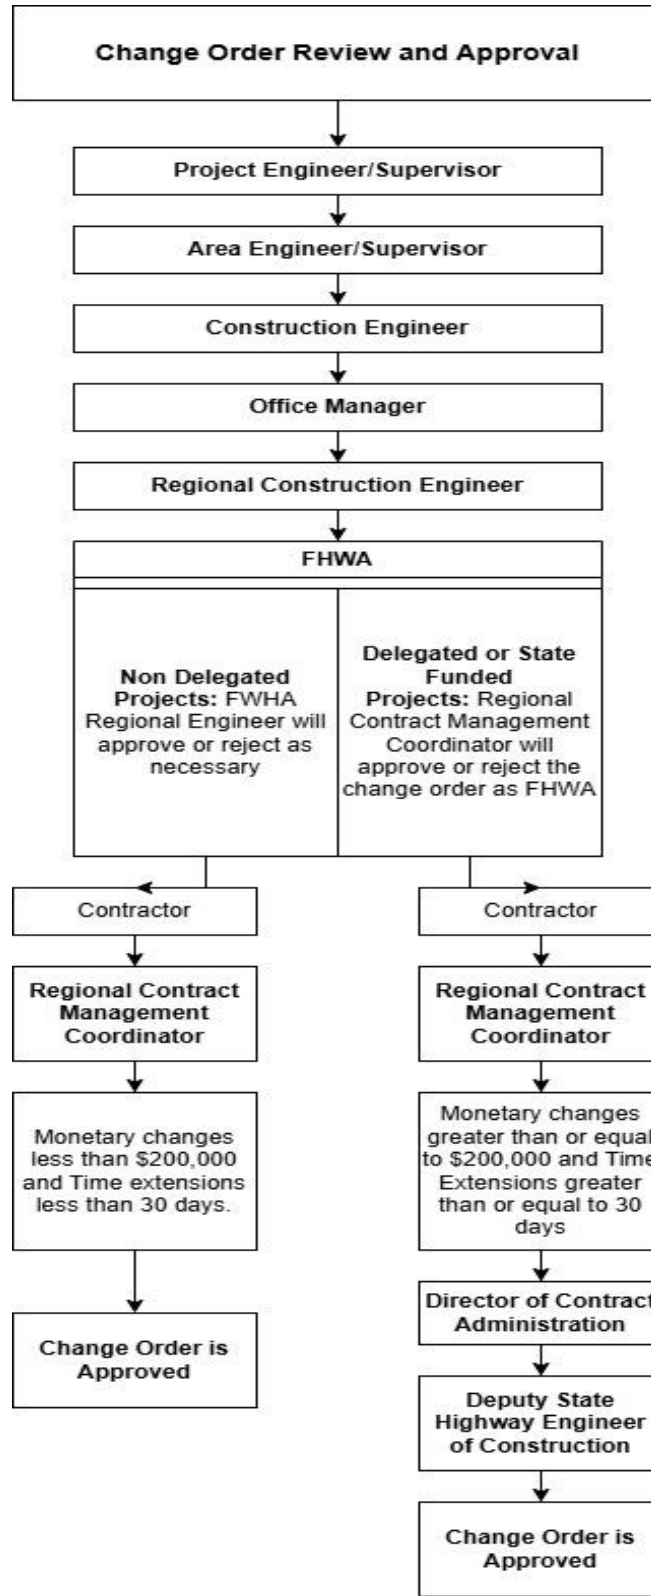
Change Order Review and Approval

Project Engineer/Supervisor

Area Engineer/Supervisor

Construction Engineer

Office Manager

Regional Construction Engineer

FHWA

**Non Delegated Projects:** FWHA Regional Engineer will approve or reject as necessary

**Delegated or State Funded Projects:** Regional Contract Management Coordinator will approve or reject the change order as FHWA

Contractor

Regional Contract Management Coordinator

Monetary changes less than $200,000 and Time extensions less than 30 days.

Change Order is Approved

Contractor

Regional Contract Management Coordinator

Monetary changes greater than or equal to $200,000 and Time Extensions greater than or equal to 30 days

Director of Contract Administration

Deputy State Highway Engineer of Construction

Change Order is Approved